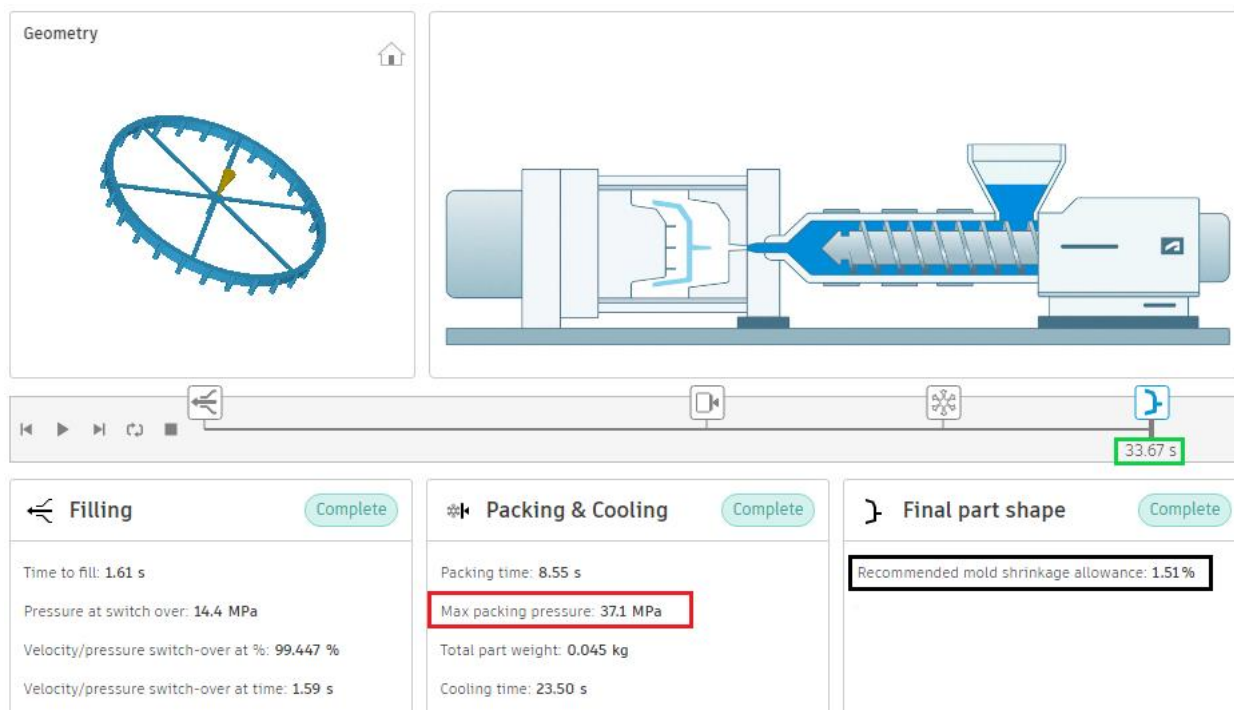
Geometry

33.67 s

Filling

Complete

Time to fill: 1.61 s

Pressure at switch over: 14.4 MPa

Velocity/pressure switch-over at %: 99.447 %

Velocity/pressure switch-over at time: 1.59 s

Packing & Cooling

Complete

Packing time: 8.55 s

Max packing pressure: 37.1 MPa

Total part weight: 0.045 kg

Cooling time: 23.50 s

Final part shape

Complete

Recommended mold shrinkage allowance: 1.51%